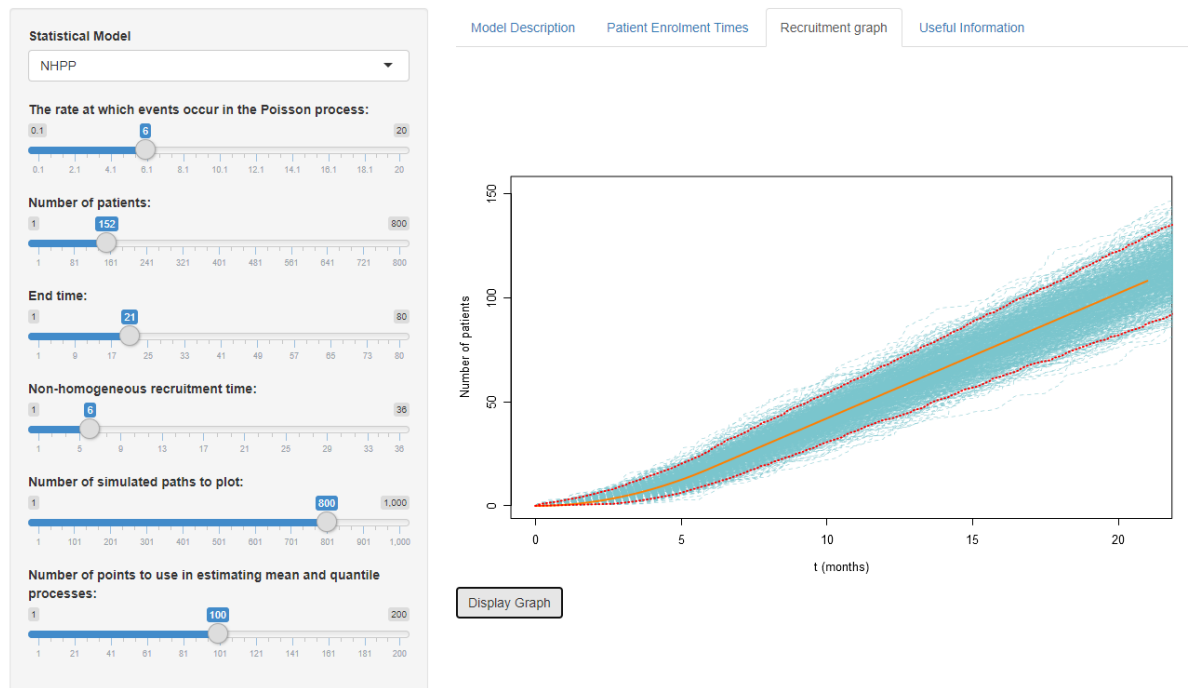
Statistical Model

NHPP

The rate at which events occur in the Poisson process:

0.1 6 20

0.1 2.1 4.1 6.1 8.1 10.1 12.1 14.1 16.1 18.1 20

Number of patients:

1 152 800

1 81 161 241 321 401 481 561 641 721 800

End time:

1 21 80

1 9 17 25 33 41 49 57 65 73 80

Non-homogeneous recruitment time:

1 6 36

1 5 9 13 17 21 25 29 33 36

Number of simulated paths to plot:

1 800 1,000

1 101 201 301 401 501 601 701 801 901 1,000

Number of points to use in estimating mean and quantile processes:

1 100 200

1 21 41 61 81 101 121 141 161 181 200

Model Description | Patient Enrolment Times | Recruitment graph | Useful Information

Number of patients

0 50 100 150

0 5 10 15 20

t (months)

Display Graph